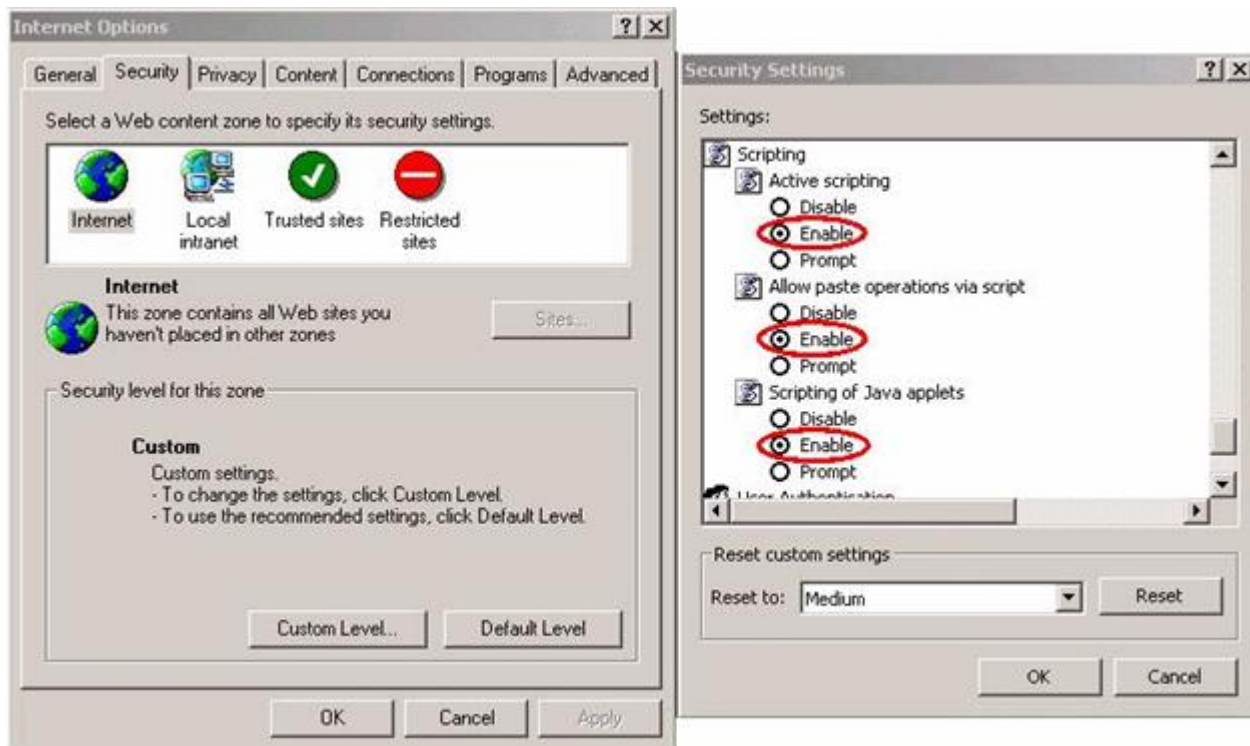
Internet Options

?

General | Security | Privacy | Content | Connections | Programs | Advanced

Select a Web content zone to specify its security settings.

Internet
Local intranet
Trusted sites
Restricted sites

Internet
This zone contains all Web sites you haven't placed in other zones

Sites...

Security level for this zone

Custom
Custom settings.
- To change the settings, click Custom Level.
- To use the recommended settings, click Default Level.

Custom Level...
Default Level

OK
Cancel
Apply

Security Settings

?

Settings:

Scripting
Active scripting
Disable
Enable
Prompt
Allow paste operations via script
Disable
Enable
Prompt
Scripting of Java applets
Disable
Enable
Prompt
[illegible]

Reset custom settings
Reset to: Medium
Reset

OK
Cancel